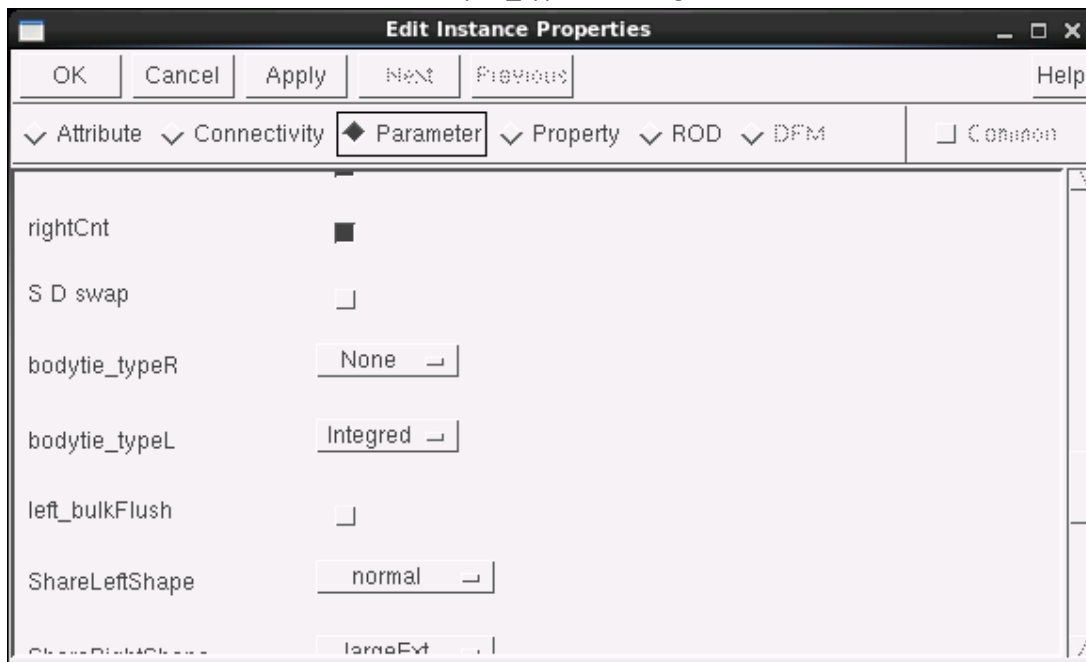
Edit Instance Properties

OK Cancel Apply Next Previous Help

Attribute Connectivity Parameter Property ROD DFM Common

rightCnt

S D swap

bodytie_typeR None

bodytie_typeL Integred

left_bulkFlush

ShareLeftShape normal

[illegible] largeExt